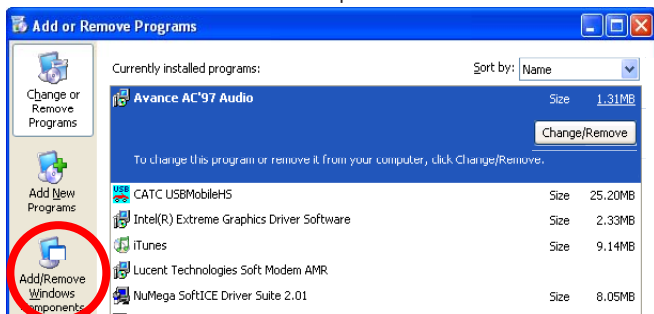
Add or Remove Programs

Change or Remove Programs

Add New Programs

Add/Remove Windows Components

Currently installed programs:

Sort by: Name

Avance AC'97 Audio Size 1.31MB

Change/Remove

To change this program or remove it from your computer, click Change/Remove.

| | | |
|---|---|---|
| CATC USBMobileHS | Size | 25.20MB |
| Intel(R) Extreme Graphics Driver Software | Size | 2.33MB |
| iTunes | Size | 9.14MB |
| Lucent Technologies Soft Modem AMR | | |
| NuMega SoftICE Driver Suite 2.01 | Size | 8.05MB |